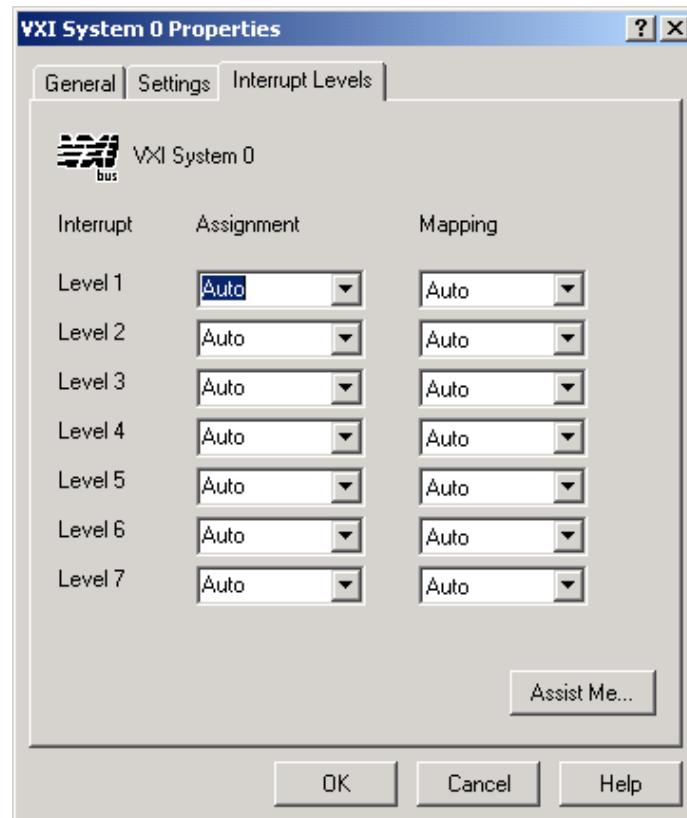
VXI System 0 Properties

? X

General | Settings | Interrupt Levels

VXI bus

VXI System 0

| Interrupt | Assignment | Mapping |
|---|---|---|
| Level 1 | Auto | Auto |
| Level 2 | Auto | Auto |
| Level 3 | Auto | Auto |
| Level 4 | Auto | Auto |
| Level 5 | Auto | Auto |
| Level 6 | Auto | Auto |
| Level 7 | Auto | Auto |

Assist Me...

OK | Cancel | Help